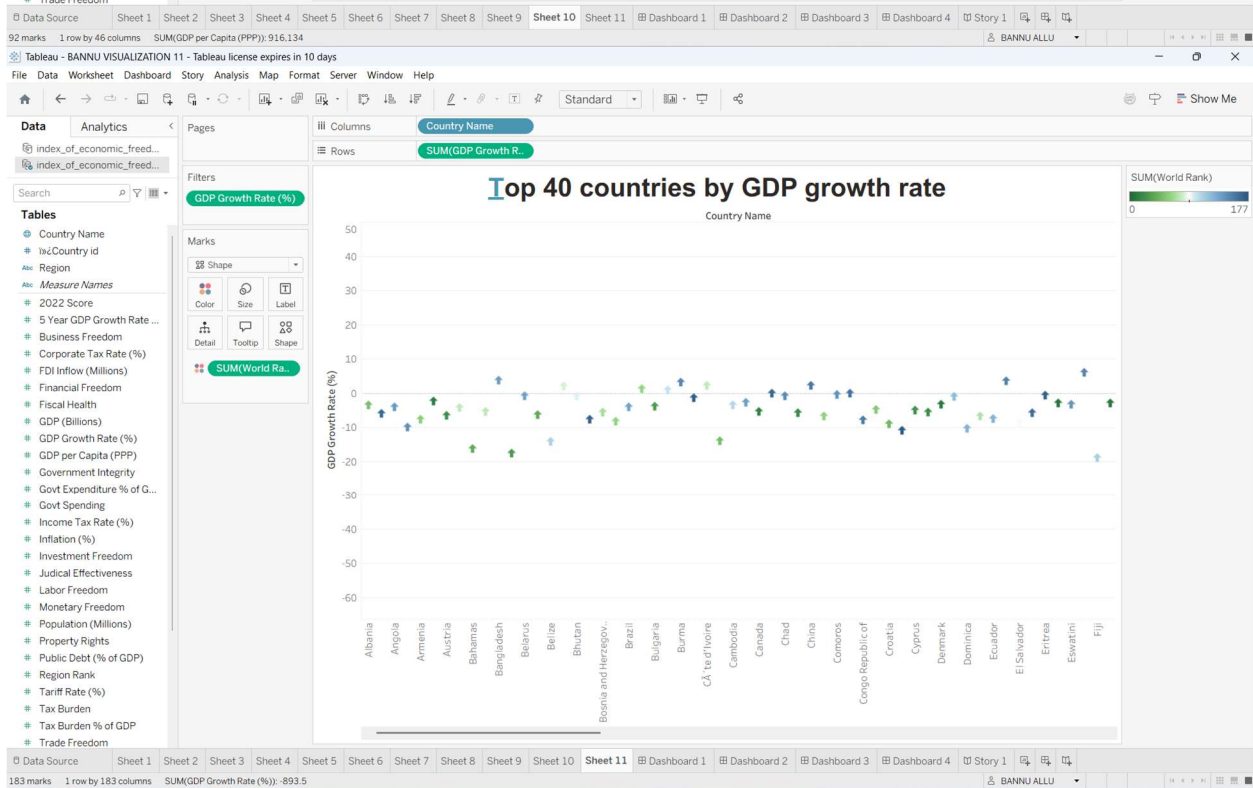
Trade Freedom
Data Source Sheet 1 Sheet 2 Sheet 3 Sheet 4 Sheet 5 Sheet 6 Sheet 7 Sheet 8 Sheet 9 Sheet 10 Sheet 11 Dashboard 1 Dashboard 2 Dashboard 3 Dashboard 4 Story 1
92 marks 1 row by 46 columns SUM(GDP per Capita (PPP)): 916.134
BANNU ALLU
Tableau - BANNU VISUALIZATION 11 - Tableau license expires in 10 days
File Data Worksheet Dashboard Story Analysis Map Format Server Window Help
Standard
Show Me
Data Analytics
Pages
Columns Country Name
Rows SUM(GDP Growth R..
index_of_economic_freed...
index_of_economic_freed...
Filters
GDP Growth Rate (%)
Search
Tables
Country Name
Country id
Region
Measure Names
2022 Score
5 Year GDP Growth Rate ...
Business Freedom
Corporate Tax Rate (%)
FDI Inflow (Millions)
Financial Freedom
Fiscal Health
GDP (Billions)
GDP Growth Rate (%)
GDP per Capita (PPP)
Government Integrity
Govt Expenditure % of G...
Govt Spending
Income Tax Rate (%)
Inflation (%)
Investment Freedom
Judical Effectiveness
Labor Freedom
Monetary Freedom
Population (Millions)
Property Rights
Public Debt (% of GDP)
Region Rank
Tariff Rate (%)
Tax Burden
Tax Burden % of GDP
Trade Freedom
Marks
Shape
Color Size Label
Detail Tooltip Shape
SUM(World Ra..
Top 40 countries by GDP growth rate
Country Name
SUM(World Rank)
0 177
GDP Growth Rate (%)
50 40 30 20 10 0 -10 -20 -30 -40 -50 -60
Albania Angola Armenia Austria Bahamas Bangladesh Belarus Belize Bhutan Bosnia and Herzegov.. Brazil Bulgaria Burma CÃ´te d'Ivoire Cambodia Canada Chad China Comoros Congo Republic of Croatia Cyprus Denmark Dominica Ecuador El Salvador Eritrea Eswatini Fiji
Data Source Sheet 1 Sheet 2 Sheet 3 Sheet 4 Sheet 5 Sheet 6 Sheet 7 Sheet 8 Sheet 9 Sheet 10 Sheet 11 Dashboard 1 Dashboard 2 Dashboard 3 Dashboard 4 Story 1
183 marks 1 row by 183 columns SUM(GDP Growth Rate (%)): -893.5
BANNU ALLU